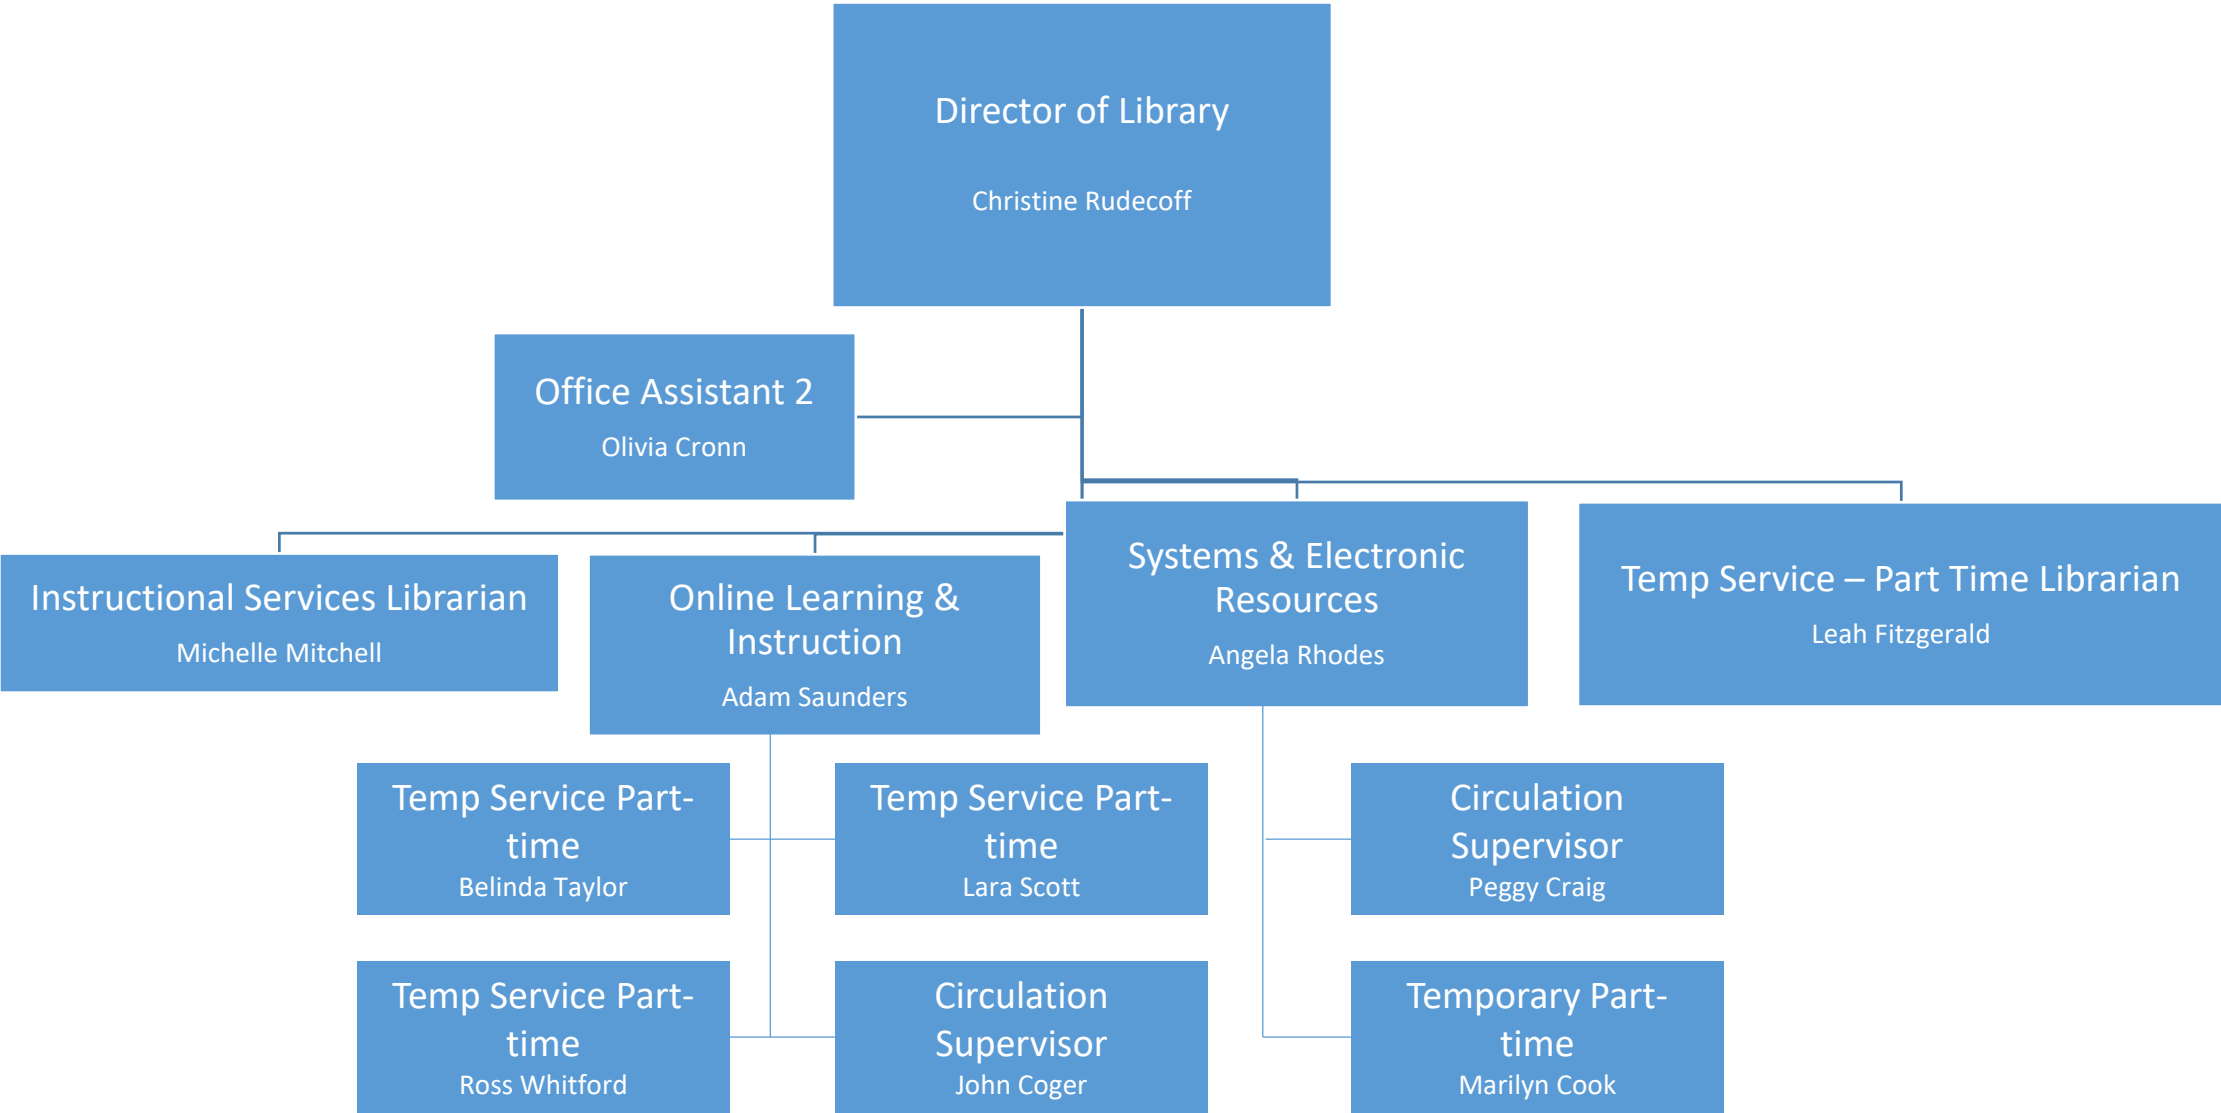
Director of Library

Christine Rudecoff

Office Assistant 2

Olivia Cronn

Instructional Services Librarian

Michelle Mitchell

Online Learning & Instruction

Adam Saunders

Systems & Electronic Resources

Angela Rhodes

Temp Service – Part Time Librarian

Leah Fitzgerald

Temp Service Part-time

Belinda Taylor

Temp Service Part-time

Lara Scott

Circulation Supervisor

Peggy Craig

Temp Service Part-time

Ross Whitford

Circulation Supervisor

John Coger

Temporary Part-time

Marilyn Cook